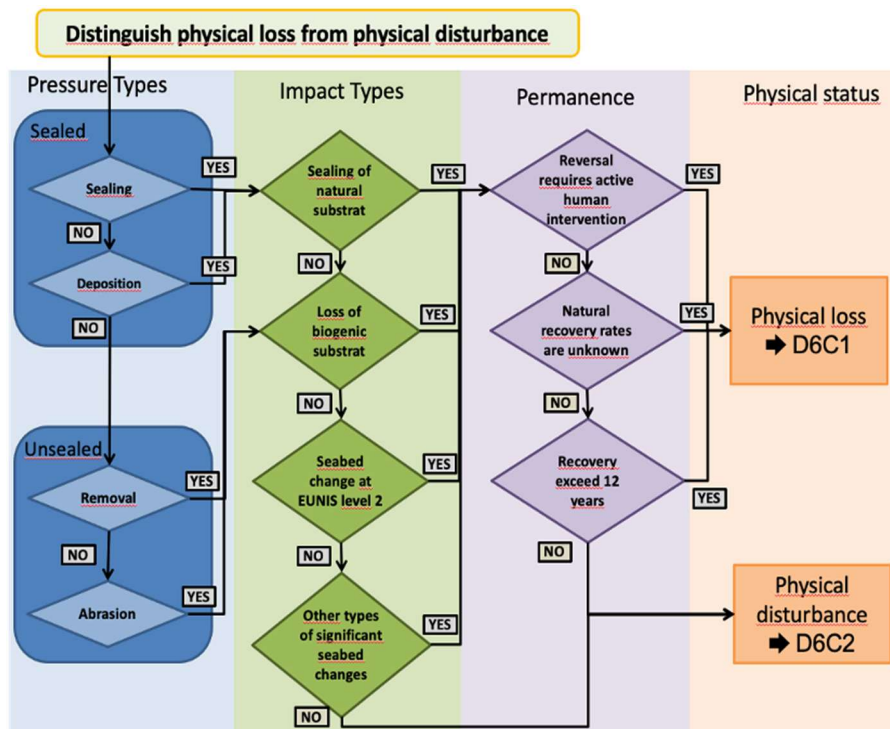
Distinguish physical loss from physical disturbance

Pressure Types

Sealed

Sealing

YES

NO

Deposition

YES

NO

Unsealed

Removal

YES

NO

Abrasion

YES

Impact Types

Sealing of natural substrat

YES

NO

Loss of biogenic substrat

YES

NO

Seabed change at EUNIS level 2

YES

NO

Other types of significant seabed changes

YES

NO

Permanence

Reversal requires active human intervention

YES

NO

Natural recovery rates are unknown

YES

NO

Recovery exceed 12 years

YES

NO

Physical status

Physical loss ➡ D6C1

Physical disturbance ➡ D6C2